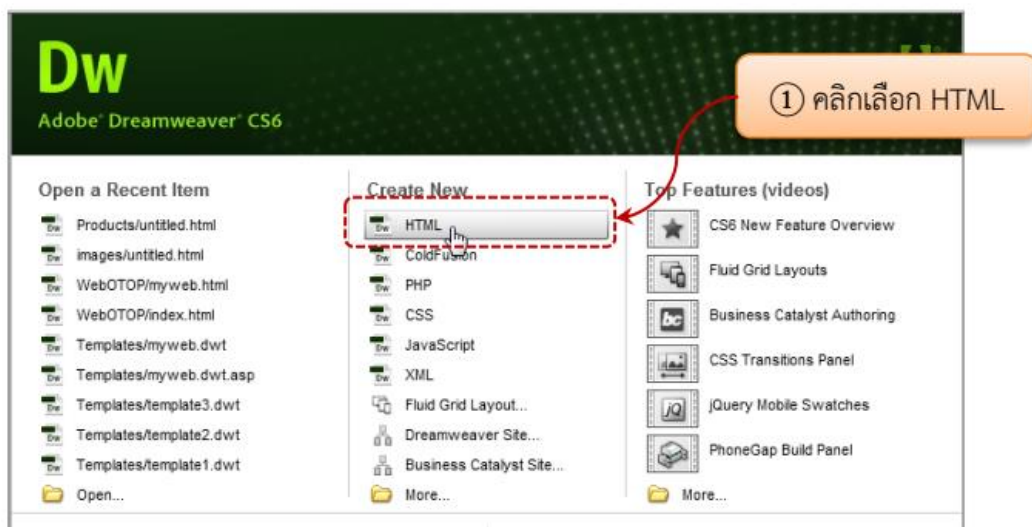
Dw
Adobe Dreamweaver CS6

① คลิกเลือก HTML

Open a Recent Item
Products/untitled.html
images/untitled.html
WebOTOP/myweb.html
WebOTOP/index.html
Templates/myweb.dwt
Templates/myweb.dwt.asp
Templates/template3.dwt
Templates/template2.dwt
Templates/template1.dwt
Open...

Create New
HTML
ColdFusion
PHP
CSS
JavaScript
XML
Fluid Grid Layout...
Dreamweaver Site...
Business Catalyst Site...
More...

Top Features (videos)
CS6 New Feature Overview
Fluid Grid Layouts
Business Catalyst Authoring
CSS Transitions Panel
jQuery Mobile Swatches
PhoneGap Build Panel
More...